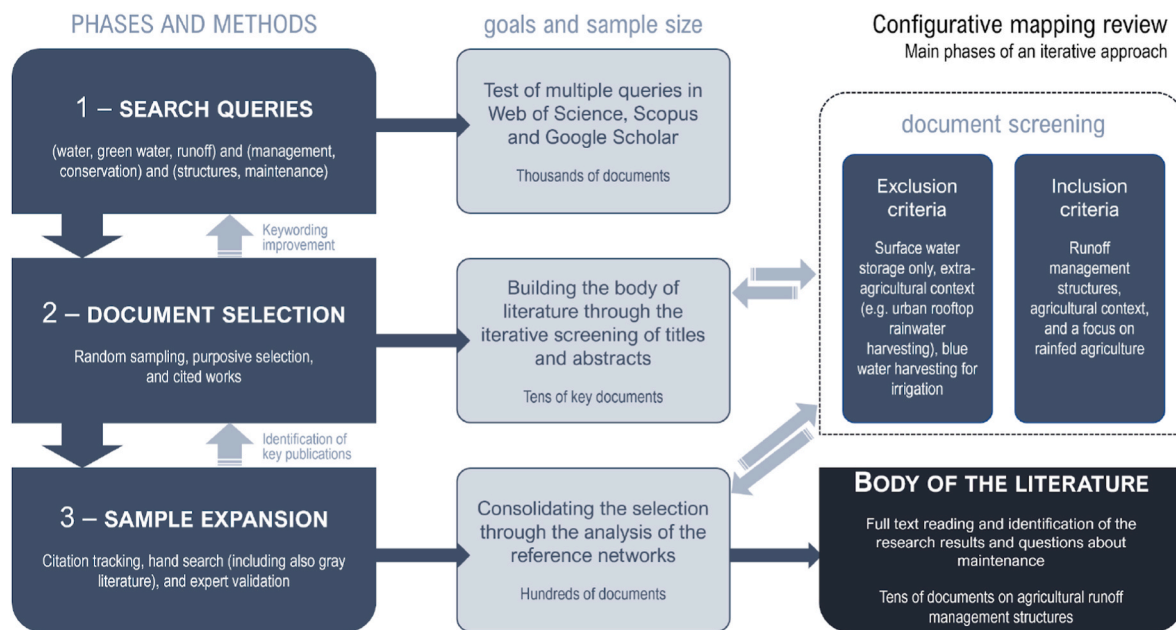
PHASES AND METHODS

goals and sample size

Configurative mapping review
Main phases of an iterative approach

1 – SEARCH QUERIES

(water, green water, runoff) and (management, conservation) and (structures, maintenance)

Test of multiple queries in Web of Science, Scopus and Google Scholar

Thousands of documents

Keywording improvement

document screening

Exclusion criteria

Surface water storage only, extra-agricultural context (e.g. urban rooftop rainwater harvesting), blue water harvesting for irrigation

Inclusion criteria

Runoff management structures, agricultural context, and a focus on rainfed agriculture

2 – DOCUMENT SELECTION

Random sampling, purposive selection, and cited works

Building the body of literature through the iterative screening of titles and abstracts

Tens of key documents

Identification of key publications

3 – SAMPLE EXPANSION

Citation tracking, hand search (including also gray literature), and expert validation

Consolidating the selection through the analysis of the reference networks

Hundreds of documents

BODY OF THE LITERATURE

Full text reading and identification of the research results and questions about maintenance

Tens of documents on agricultural runoff management structures